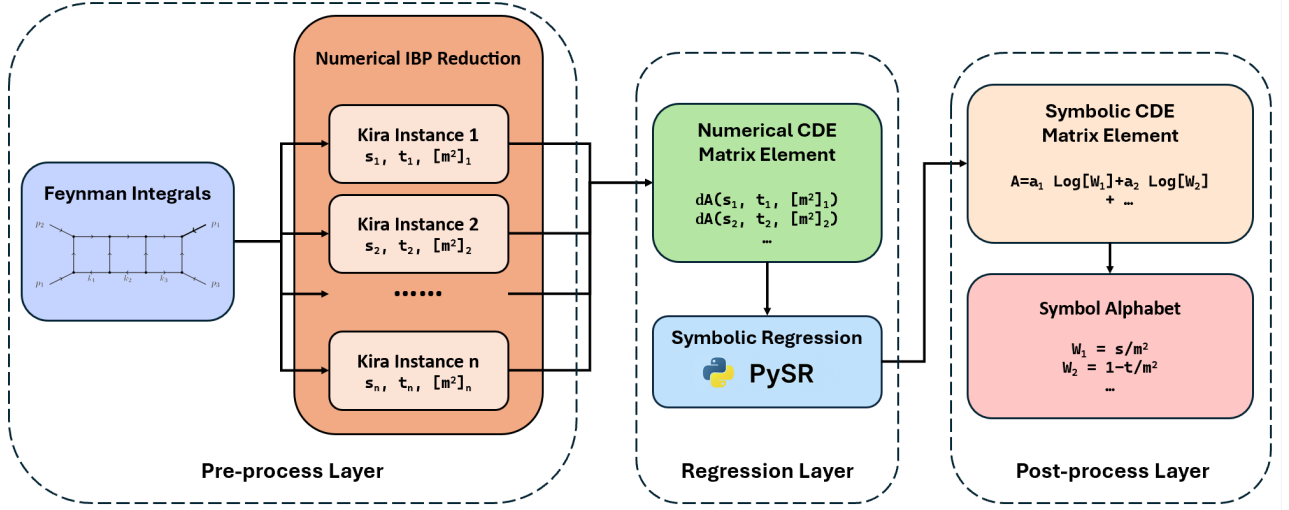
Feynman Integrals

$p_2$ $p_4$ $p_1$ $p_3$ $k_1$ $k_2$ $k_3$

Numerical IBP Reduction

Kira Instance 1
$s_1$, $t_1$, $[m^2]_1$

Kira Instance 2
$s_2$, $t_2$, $[m^2]_2$

……

Kira Instance n
$s_n$, $t_n$, $[m^2]_n$

Pre-process Layer

Numerical CDE Matrix Element

$dA(s_1, t_1, [m^2]_1)$
$dA(s_2, t_2, [m^2]_2)$
…

Symbolic Regression

PySR

Regression Layer

Symbolic CDE Matrix Element

$A=a_1 Log[W_1]+a_2 Log[W_2]$ + …

Symbol Alphabet

$W_1 = s/m^2$
$W_2 = 1-t/m^2$
…

Post-process Layer